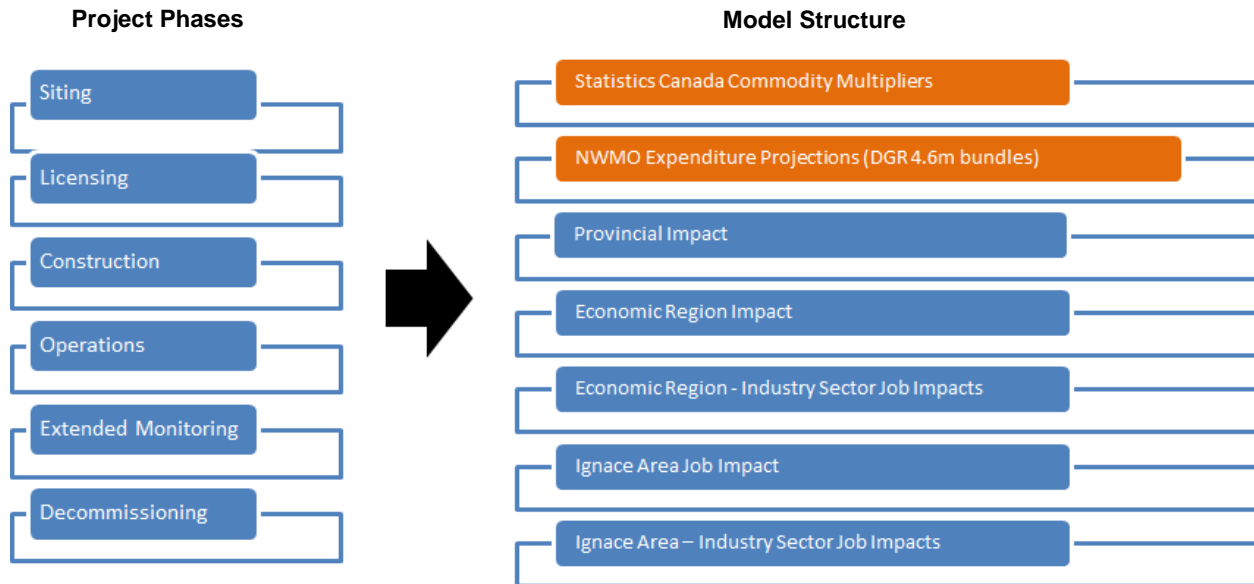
Project Phases

Siting

Licensing

Construction

Operations

Extended Monitoring

Decommissioning

Model Structure

Statistics Canada Commodity Multipliers

NWMO Expenditure Projections (DGR 4.6m bundles)

Provincial Impact

Economic Region Impact

Economic Region - Industry Sector Job Impacts

Ignace Area Job Impact

Ignace Area – Industry Sector Job Impacts